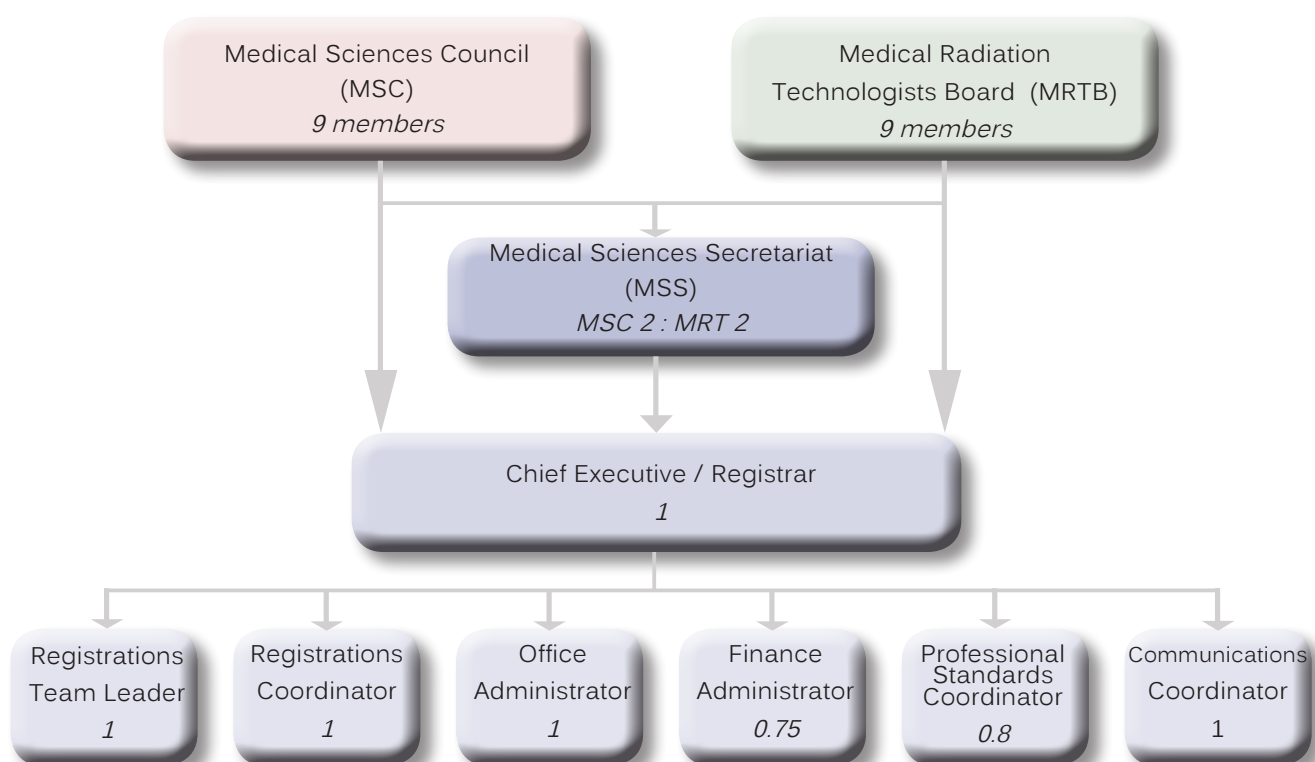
Medical Sciences Council
(MSC)
9 members

Medical Radiation Technologists Board (MRTB)
9 members

Medical Sciences Secretariat
(MSS)
MSC 2 : MRT 2

Chief Executive / Registrar
1

Registrations Team Leader
1

Registrations Coordinator
1

Office Administrator
1

Finance Administrator
0.75

Professional Standards Coordinator
0.8

Communications Coordinator
1